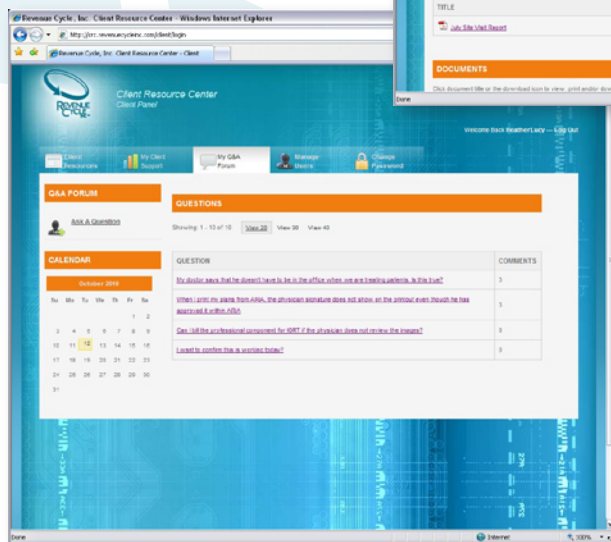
Revenue Cycle, Inc. Client Resource Center - Windows Internet Explorer

http://crc.revenuecycleinc.com/client/login

Revenue Cycle, Inc. Client Resource Center - Client

TITLE

July Site Visit Report

DOCUMENTS

Click document title or the download icon to view, print and/or dow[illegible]

Done

REVENUE CYCLE

Client Resource Center
Client Panel

Welcome Back Heather Lacy -- Log Out

Client Resources | My Client Support | My Q&A Forum | Manage Users | Change Password

Q&A FORUM

Ask A Question

CALENDAR

October 2010

| Su | Mo | Tu | We | Th | Fr | Sa |
|---|---|---|---|---|---|---|
| | | | | | 1 | 2 |
| 3 | 4 | 5 | 6 | 7 | 8 | 9 |
| 10 | 11 | 12 | 13 | 14 | 15 | 16 |
| 17 | 18 | 19 | 20 | 21 | 22 | 23 |
| 24 | 25 | 26 | 27 | 28 | 29 | 30 |
| 31 | | | | | | |

QUESTIONS

Showing 1 - 10 of 10   View 20   View 30   View 40

| QUESTION | COMMENTS |
|---|---|
| My doctor says that he doesn't have to be in the office when we are treating patients. Is this true? | 3 |
| When I print my plans from ARIA, the physician signature does not show on the printout even though he has approved it within ARIA | 3 |
| Can I bill the professional component for IGRT if the physician does not review the images? | 3 |
| I want to confirm this is working today? | 3 |

Done   Internet   100%